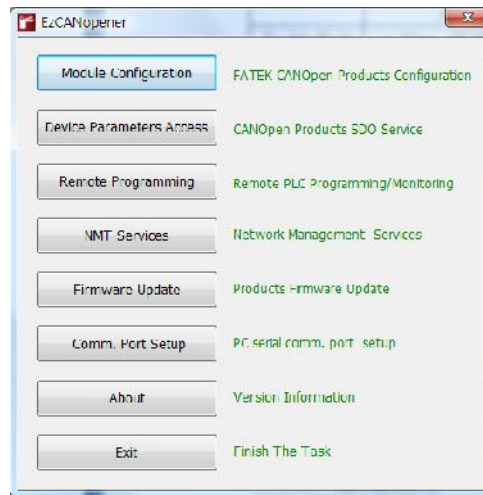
EzCANopener

Module Configuration
FATEK CANOpen Products Configuration

Device Parameters Access
CANOpen Products SDO Service

Remote Programming
Remote PLC Programming/Monitoring

NMT Services
Network Management Services

Firmware Update
Products Firmware Update

Comm. Port Setup
PC serial comm. port setup

About
Version Information

Exit
Finish The Task